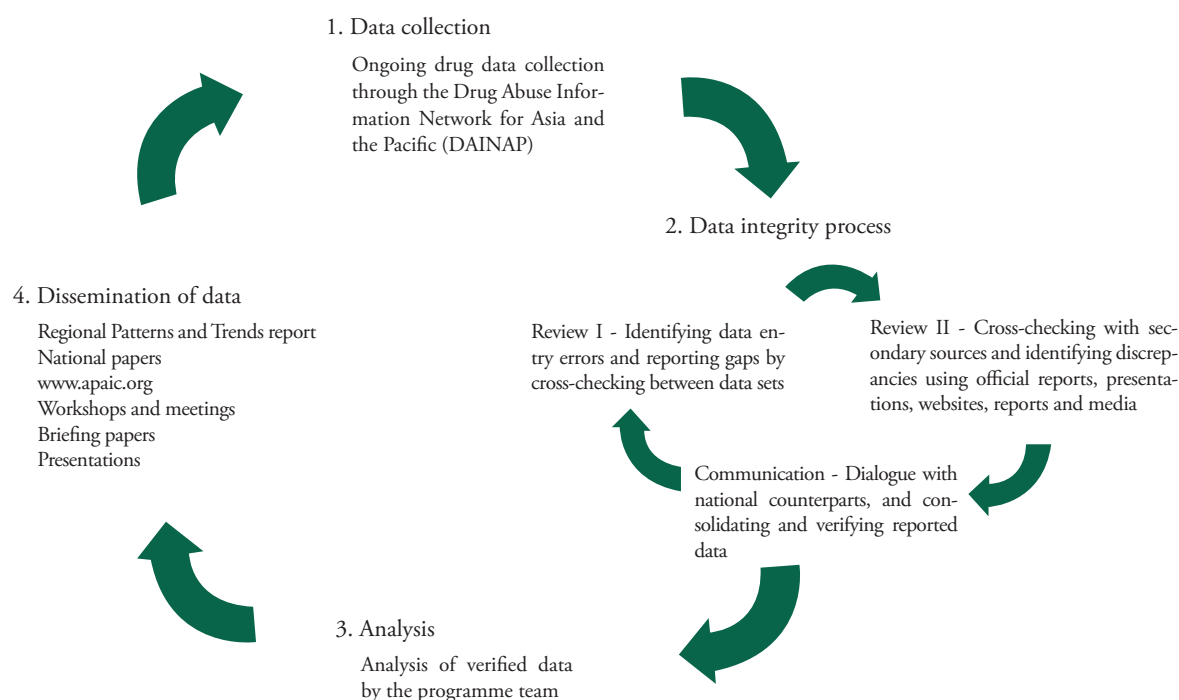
1. Data collection

Ongoing drug data collection through the Drug Abuse Information Network for Asia and the Pacific (DAINAP)

2. Data integrity process

Review I - Identifying data entry errors and reporting gaps by cross-checking between data sets

Review II - Cross-checking with secondary sources and identifying discrepancies using official reports, presentations, websites, reports and media

Communication - Dialogue with national counterparts, and consolidating and verifying reported data

3. Analysis

Analysis of verified data by the programme team

4. Dissemination of data

Regional Patterns and Trends report
National papers
www.apaic.org
Workshops and meetings
Briefing papers
Presentations